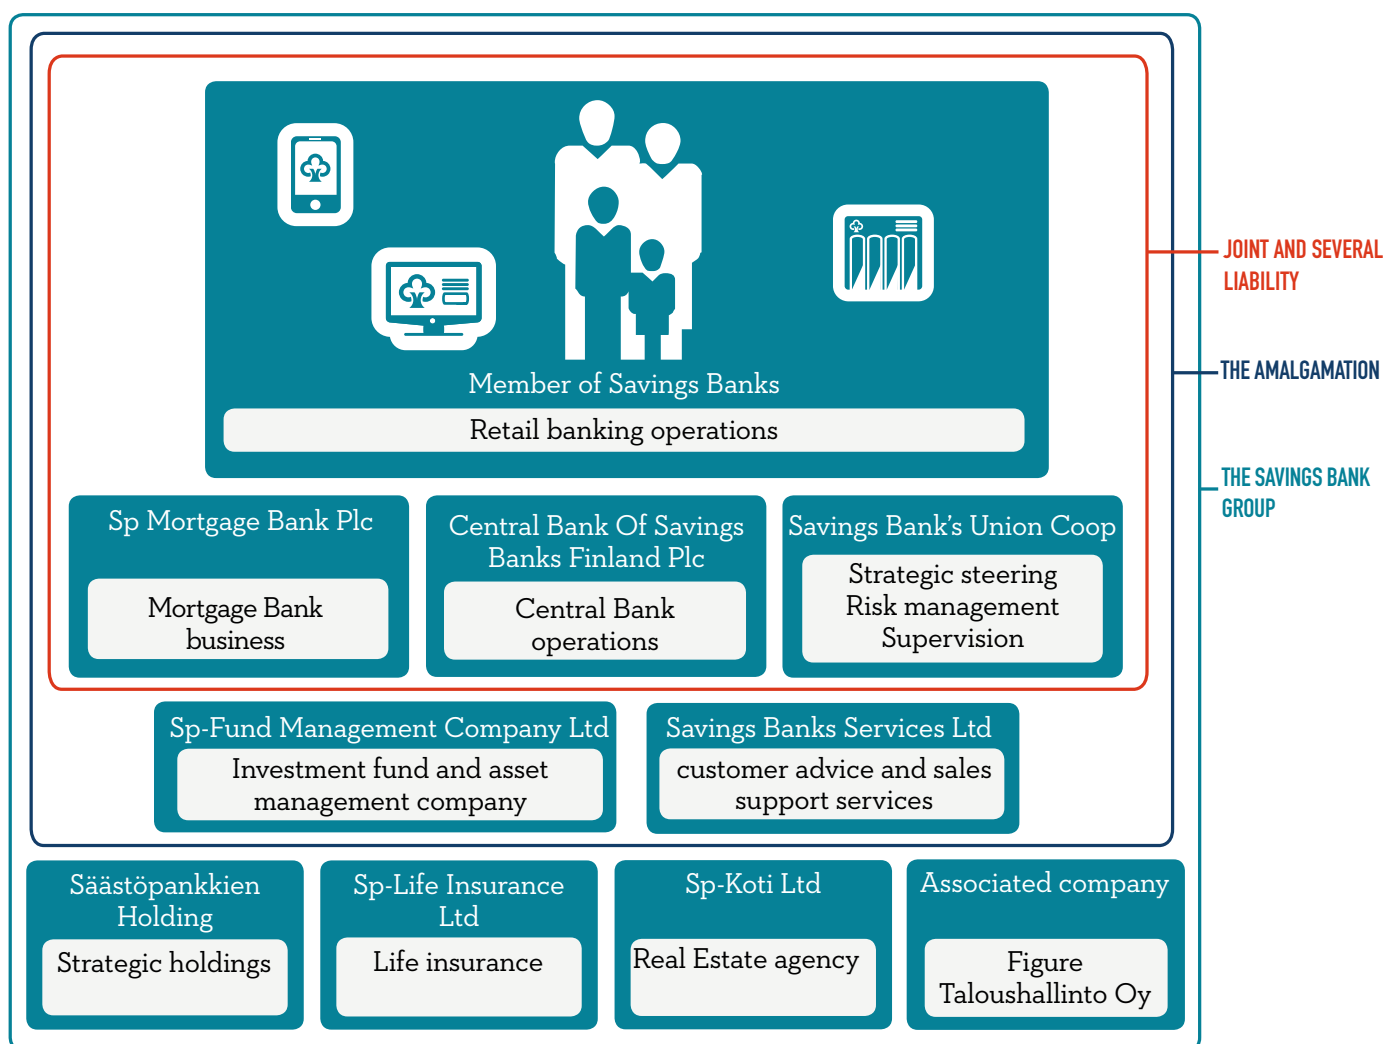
Member of Savings Banks

Retail banking operations

Sp Mortgage Bank Plc

Mortgage Bank business

Central Bank Of Savings Banks Finland Plc

Central Bank operations

Savings Bank's Union Coop

Strategic steering
Risk management
Supervision

Sp-Fund Management Company Ltd

Investment fund and asset management company

Savings Banks Services Ltd

customer advice and sales support services

Säästöpankkien Holding

Strategic holdings

Sp-Life Insurance Ltd

Life insurance

Sp-Koti Ltd

Real Estate agency

Associated company

Figure Taloushallinto Oy

JOINT AND SEVERAL LIABILITY

THE AMALGAMATION

THE SAVINGS BANK GROUP